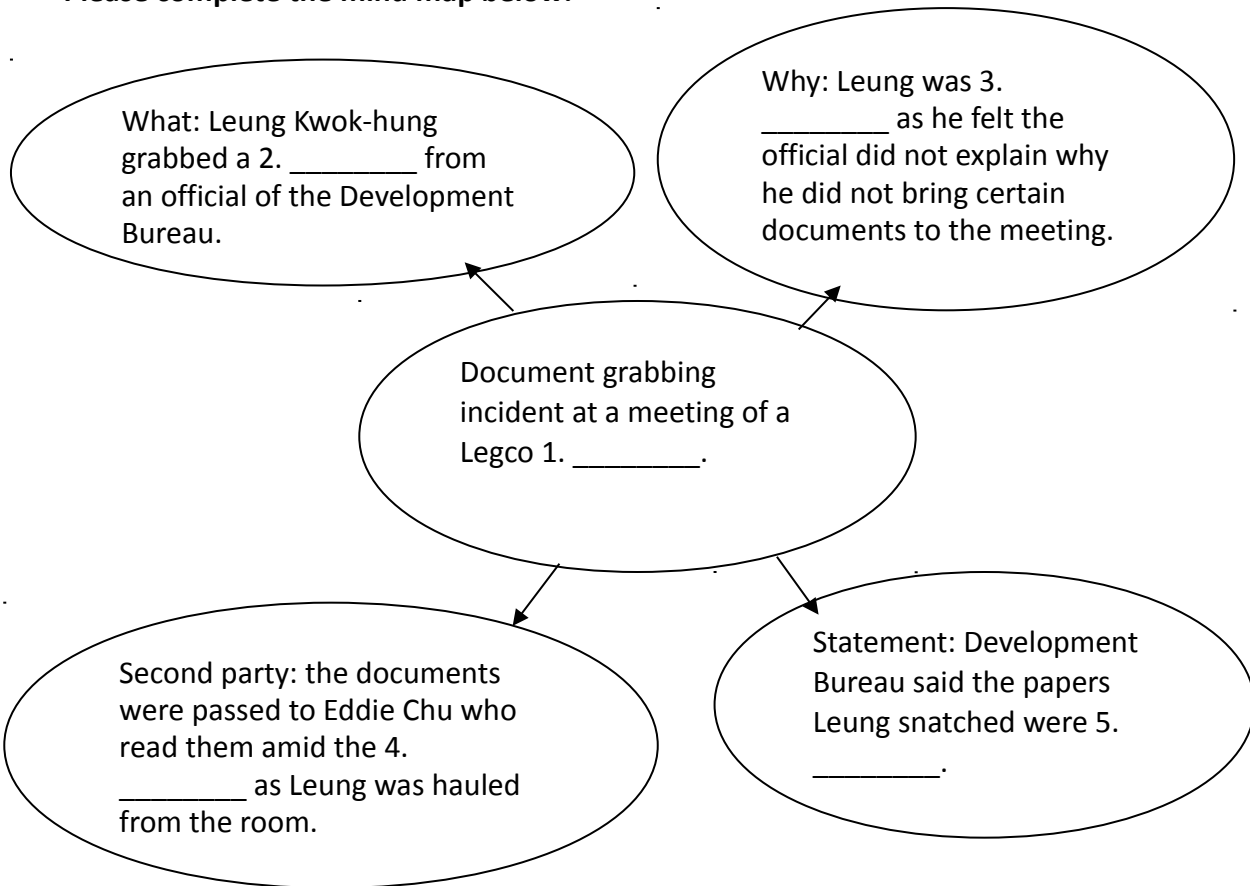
Please complete the mind map below.

What: Leung Kwok-hung grabbed a 2. ________ from an official of the Development Bureau.

Why: Leung was 3. ________ as he felt the official did not explain why he did not bring certain documents to the meeting.

Document grabbing incident at a meeting of a Legco 1. ________.

Second party: the documents were passed to Eddie Chu who read them amid the 4. ________ as Leung was hauled from the room.

Statement: Development Bureau said the papers Leung snatched were 5. ________.